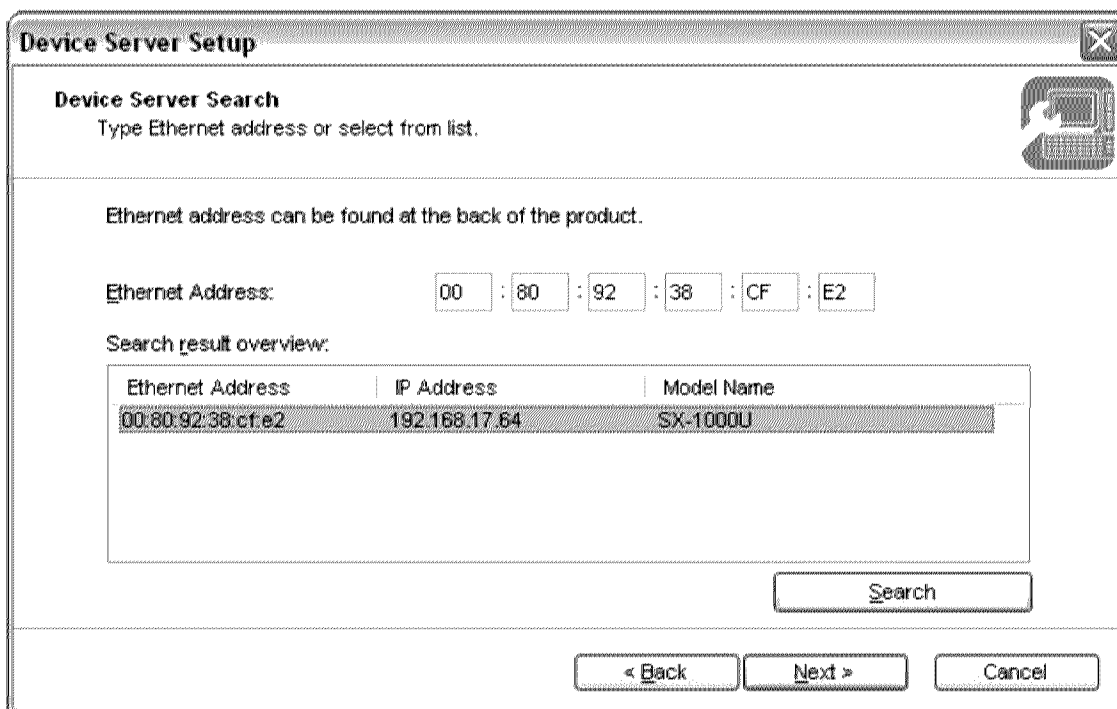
Device Server Setup

Device Server Search
Type Ethernet address or select from list.

Ethernet address can be found at the back of the product.

Ethernet Address: 00 : 80 : 92 : 38 : CF : E2

Search result overview:

| Ethernet Address | IP Address | Model Name |
|---|---|---|
| 00:80:92:38:cf:e2 | 192.168.17.64 | SX-1000U |

Search

« Back Next » Cancel